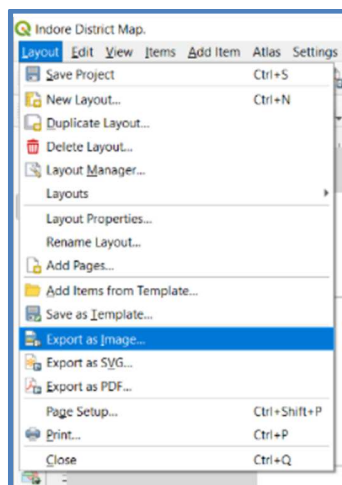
Indore District Map.

Layout Edit View Items Add Item Atlas Settings

Save Project Ctrl+S
New Layout... Ctrl+N
Duplicate Layout...
Delete Layout...
Layout Manager...
Layouts
Layout Properties...
Rename Layout...
Add Pages...
Add Items from Template...
Save as Template...
Export as Image...
Export as SVG...
Export as PDF...
Page Setup... Ctrl+Shift+P
Print... Ctrl+P
Close Ctrl+Q